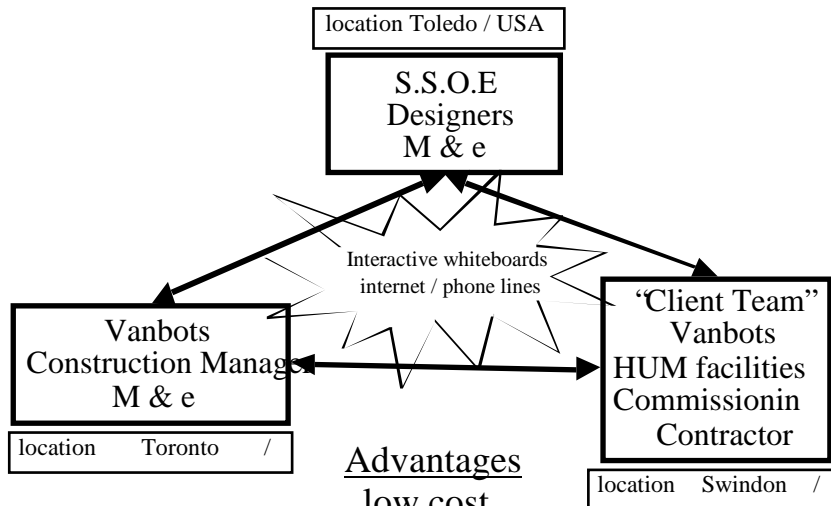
location Toledo / USA

S.S.O.E
Designers
M & e

Interactive whiteboards
internet / phone lines

Vanbots
Construction Manag
M & e

location Toronto /

"Client Team"
Vanbots
HUM facilities
Commissionin
Contractor

location Swindon /

Advantages
low cost